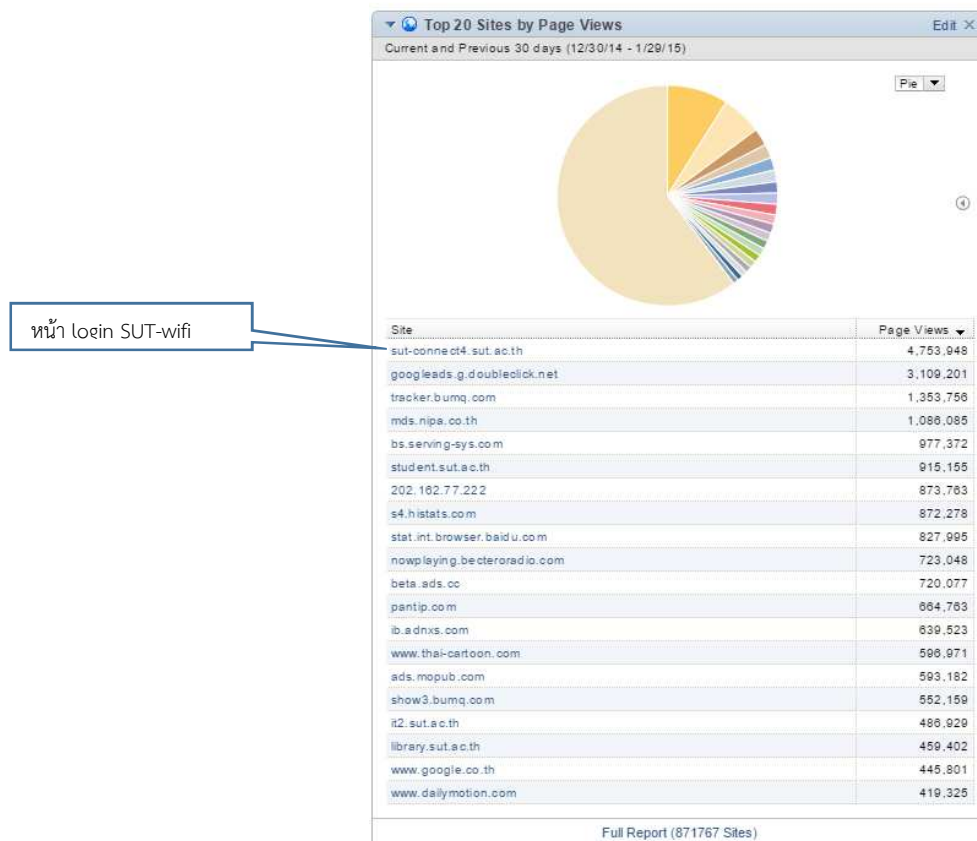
หน้า login SUT-wifi

Top 20 Sites by Page Views

Edit ×

Current and Previous 30 days (12/30/14 - 1/29/15)

Pie

| Site | Page Views |
|---|---|
| sut-connect4.sut.ac.th | 4,753,948 |
| googleads.g.doubleclick.net | 3,109,201 |
| tracker.bumq.com | 1,353,756 |
| mds.nipa.co.th | 1,086,085 |
| bs.serving-sys.com | 977,372 |
| student.sut.ac.th | 915,155 |
| 202.162.77.222 | 873,763 |
| s4.histats.com | 872,278 |
| stat.int.browser.baidu.com | 827,995 |
| nowplaying.becteroradio.com | 723,048 |
| beta.ads.cc | 720,077 |
| pantip.com | 664,763 |
| ib.adnxs.com | 639,523 |
| www.thai-cartoon.com | 596,971 |
| ads.mopub.com | 593,182 |
| show3.bumq.com | 552,159 |
| it2.sut.ac.th | 486,929 |
| library.sut.ac.th | 459,402 |
| www.google.co.th | 445,801 |
| www.dailymotion.com | 419,325 |

Full Report (871767 Sites)